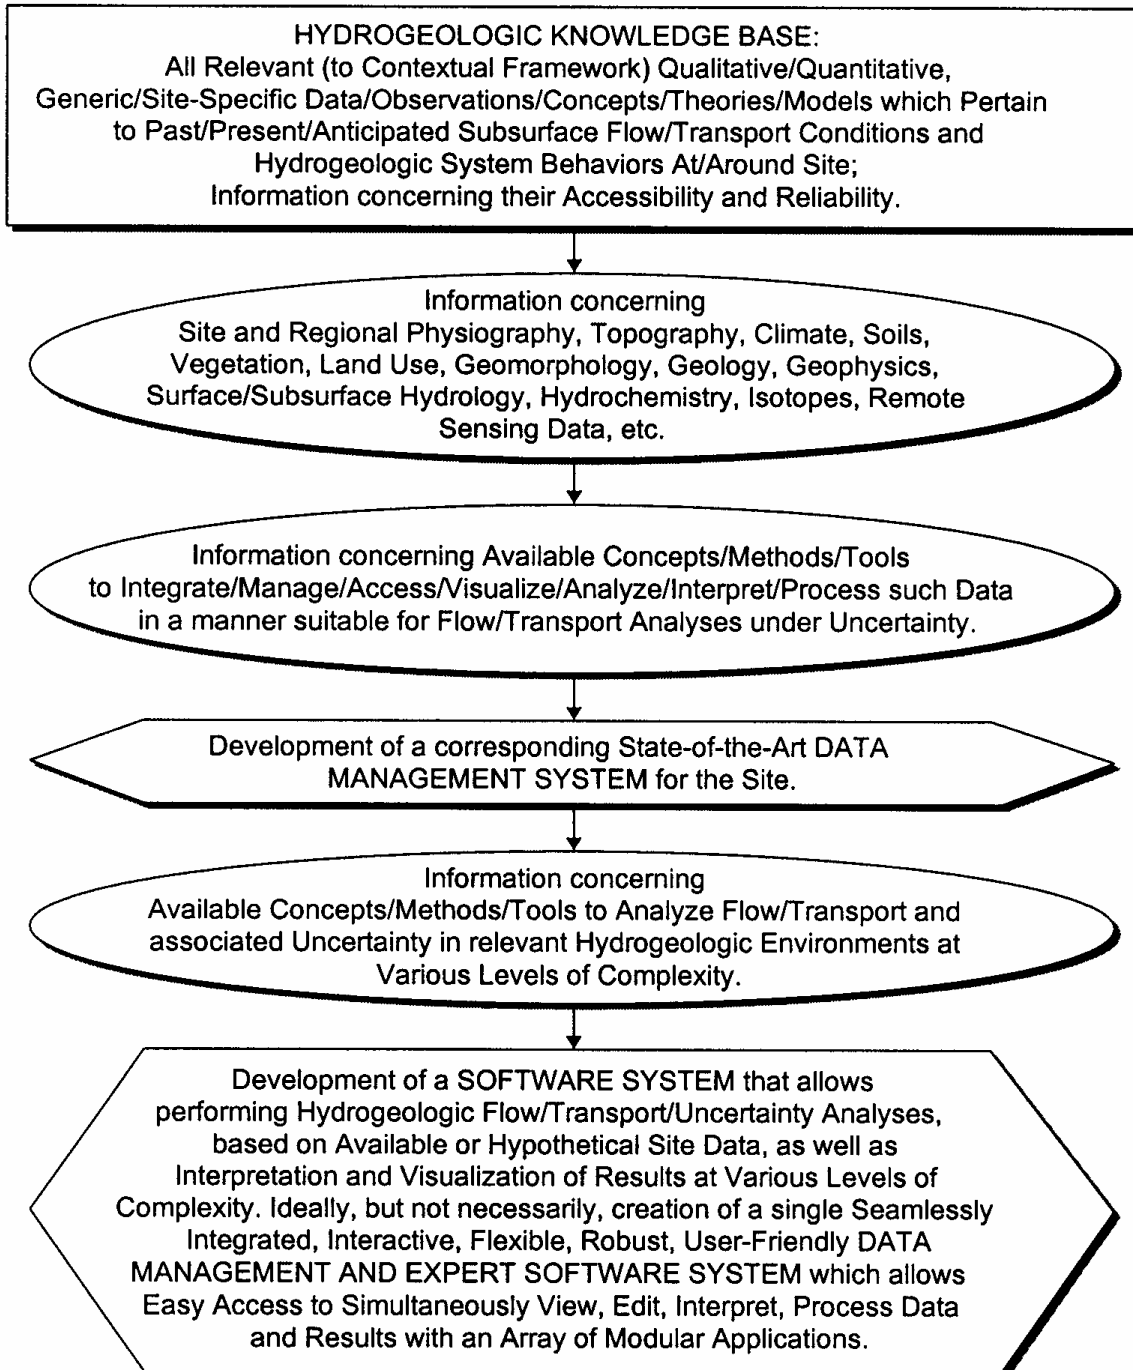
HYDROGEOLOGIC KNOWLEDGE BASE:
All Relevant (to Contextual Framework) Qualitative/Quantitative, Generic/Site-Specific Data/Observations/Concepts/Theories/Models which Pertain to Past/Present/Anticipated Subsurface Flow/Transport Conditions and Hydrogeologic System Behaviors At/Around Site;
Information concerning their Accessibility and Reliability.

Information concerning
Site and Regional Physiography, Topography, Climate, Soils, Vegetation, Land Use, Geomorphology, Geology, Geophysics, Surface/Subsurface Hydrology, Hydrochemistry, Isotopes, Remote Sensing Data, etc.

Information concerning Available Concepts/Methods/Tools to Integrate/Manage/Access/Visualize/Analyze/Interpret/Process such Data in a manner suitable for Flow/Transport Analyses under Uncertainty.

Development of a corresponding State-of-the-Art DATA MANAGEMENT SYSTEM for the Site.

Information concerning
Available Concepts/Methods/Tools to Analyze Flow/Transport and associated Uncertainty in relevant Hydrogeologic Environments at Various Levels of Complexity.

Development of a SOFTWARE SYSTEM that allows performing Hydrogeologic Flow/Transport/Uncertainty Analyses, based on Available or Hypothetical Site Data, as well as Interpretation and Visualization of Results at Various Levels of Complexity. Ideally, but not necessarily, creation of a single Seamlessly Integrated, Interactive, Flexible, Robust, User-Friendly DATA MANAGEMENT AND EXPERT SOFTWARE SYSTEM which allows Easy Access to Simultaneously View, Edit, Interpret, Process Data and Results with an Array of Modular Applications.